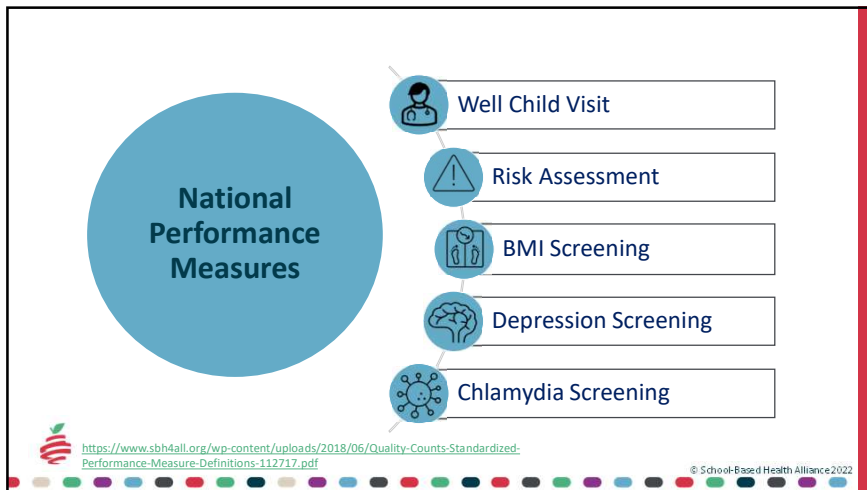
National Performance Measures

Well Child Visit

Risk Assessment

BMI Screening

Depression Screening

Chlamydia Screening

https://www.sbh4all.org/wp-content/uploads/2018/06/Quality-Counts-Standardized-Performance-Measure-Definitions-112717.pdf

© School-Based Health Alliance 2022